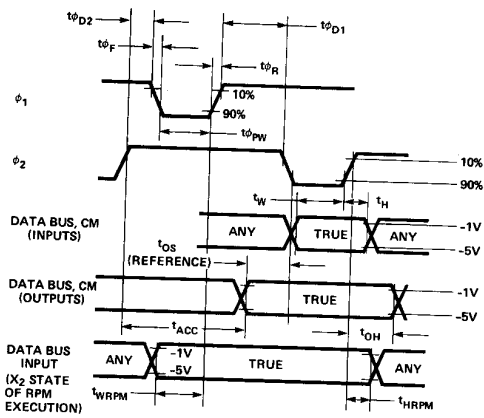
$t_{\phi D2}$
$t_{\phi D1}$
$t_{\phi F}$
$t_{\phi R}$
$\phi_1$
10%
90%
$t_{\phi PW}$
$\phi_2$
10%
90%
$t_W$
$t_H$
DATA BUS, CM (INPUTS)
ANY
TRUE
ANY
-1V
-5V
$t_{OS}$
(REFERENCE)
DATA BUS, CM (OUTPUTS)
TRUE
-1V
-5V
$t_{ACC}$
$t_{OH}$
DATA BUS INPUT ($X_2$ STATE OF RPM EXECUTION)
ANY
-1V
-5V
TRUE
ANY
$t_{WRPM}$
$t_{HRPM}$